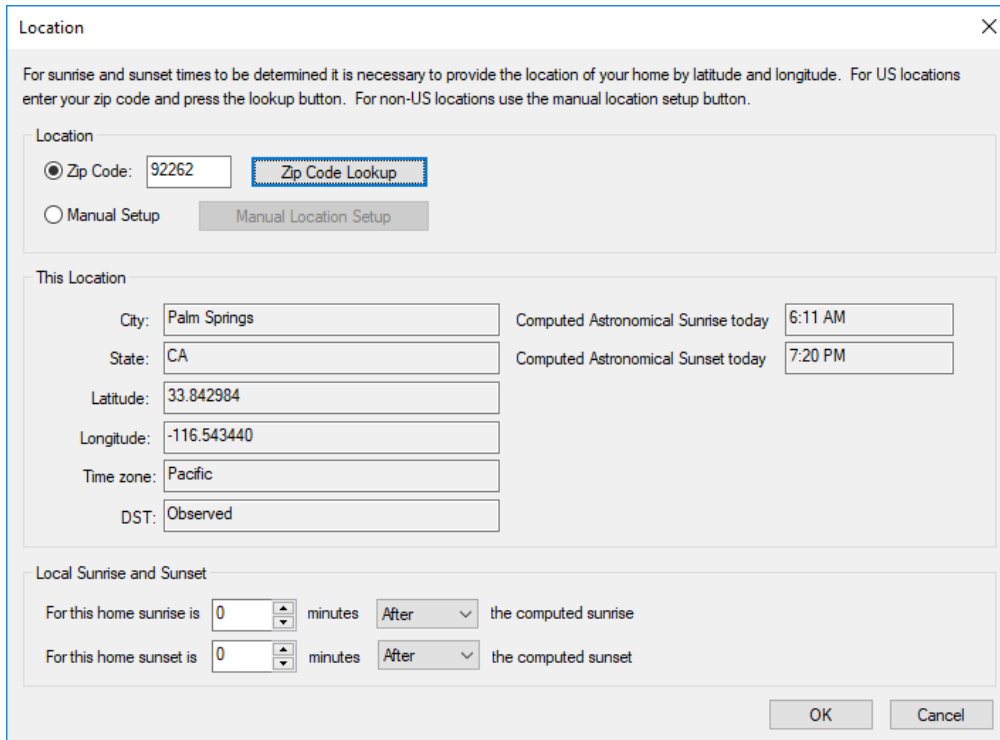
Location

For sunrise and sunset times to be determined it is necessary to provide the location of your home by latitude and longitude. For US locations enter your zip code and press the lookup button. For non-US locations use the manual location setup button.

Location

Zip Code: 92262 Zip Code Lookup

Manual Setup Manual Location Setup

This Location

City: Palm Springs

State: CA

Latitude: 33.842984

Longitude: -116.543440

Time zone: Pacific

DST: Observed

Computed Astronomical Sunrise today 6:11 AM

Computed Astronomical Sunset today 7:20 PM

Local Sunrise and Sunset

For this home sunrise is 0 minutes After the computed sunrise

For this home sunset is 0 minutes After the computed sunset

OK Cancel